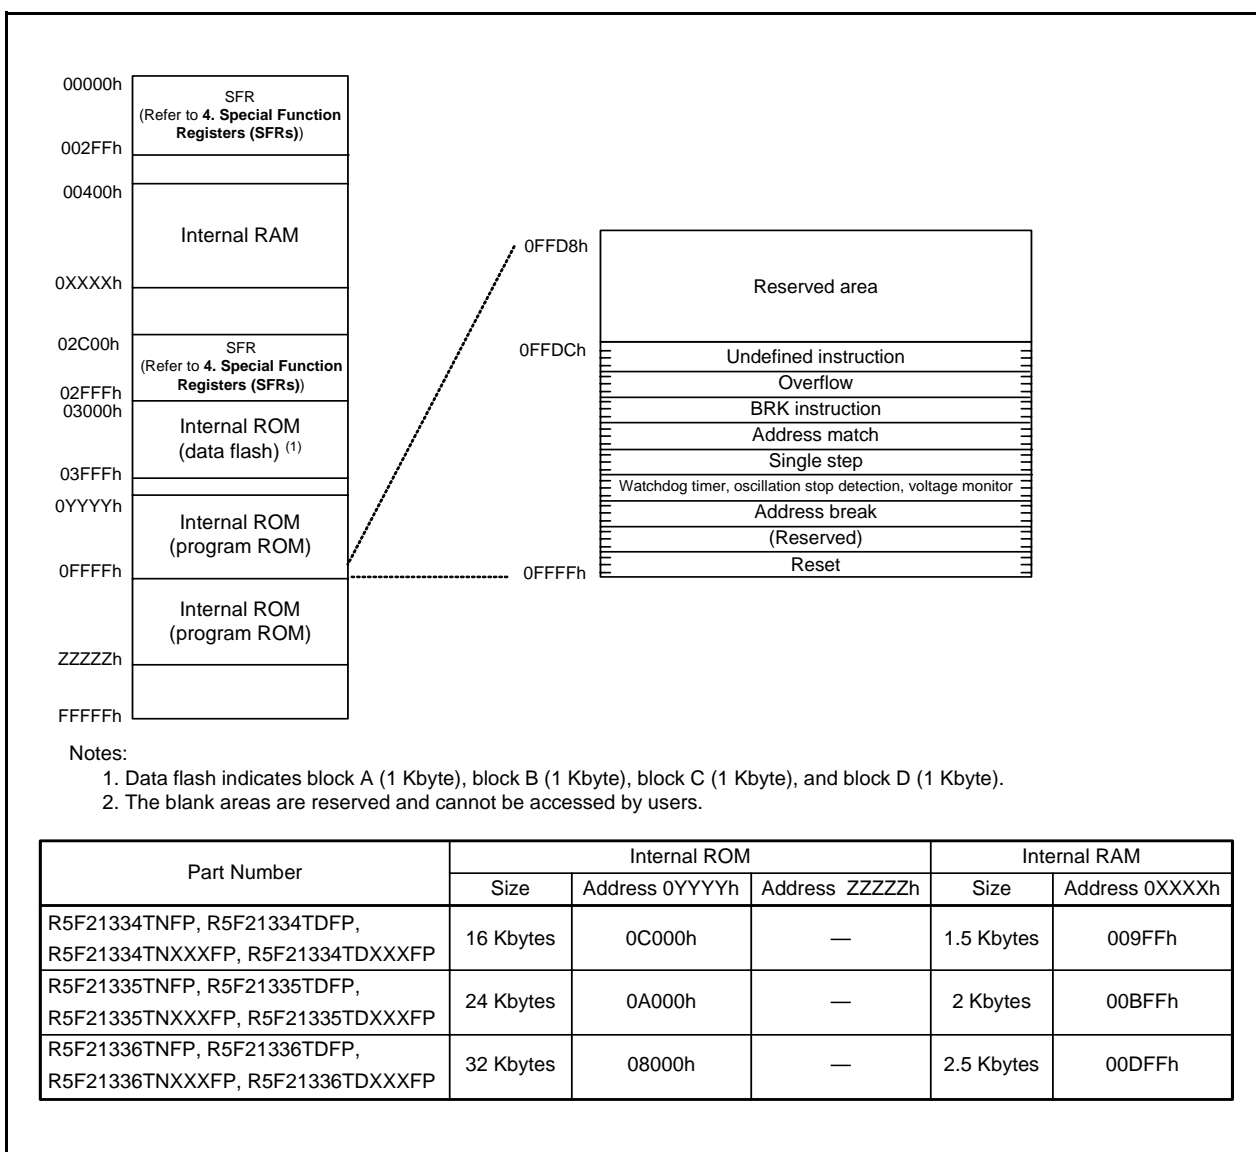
00000h
SFR
(Refer to **4. Special Function Registers (SFRs)**)
002FFh

00400h
Internal RAM
0XXXXh

02C00h
SFR
(Refer to **4. Special Function Registers (SFRs)**)
02FFFh
03000h
Internal ROM
(data flash) $^{(1)}$
03FFFh
0YYYYh
Internal ROM
(program ROM)
0FFFFh
Internal ROM
(program ROM)
ZZZZZh
FFFFFh

0FFD8h
Reserved area
0FFDCh
Undefined instruction
Overflow
BRK instruction
Address match
Single step
Watchdog timer, oscillation stop detection, voltage monitor
Address break
(Reserved)
Reset
0FFFFh

Notes:
1. Data flash indicates block A (1 Kbyte), block B (1 Kbyte), block C (1 Kbyte), and block D (1 Kbyte).
2. The blank areas are reserved and cannot be accessed by users.

| Part Number | Internal ROM | | | Internal RAM | |
|---|---|---|---|---|---|
| | Size | Address 0YYYYh | Address ZZZZZh | Size | Address 0XXXXh |
| R5F21334TNFP, R5F21334TDFP, R5F21334TNXXXFP, R5F21334TDXXXFP | 16 Kbytes | 0C000h | — | 1.5 Kbytes | 009FFh |
| R5F21335TNFP, R5F21335TDFP, R5F21335TNXXXFP, R5F21335TDXXXFP | 24 Kbytes | 0A000h | — | 2 Kbytes | 00BFFh |
| R5F21336TNFP, R5F21336TDFP, R5F21336TNXXXFP, R5F21336TDXXXFP | 32 Kbytes | 08000h | — | 2.5 Kbytes | 00DFFh |